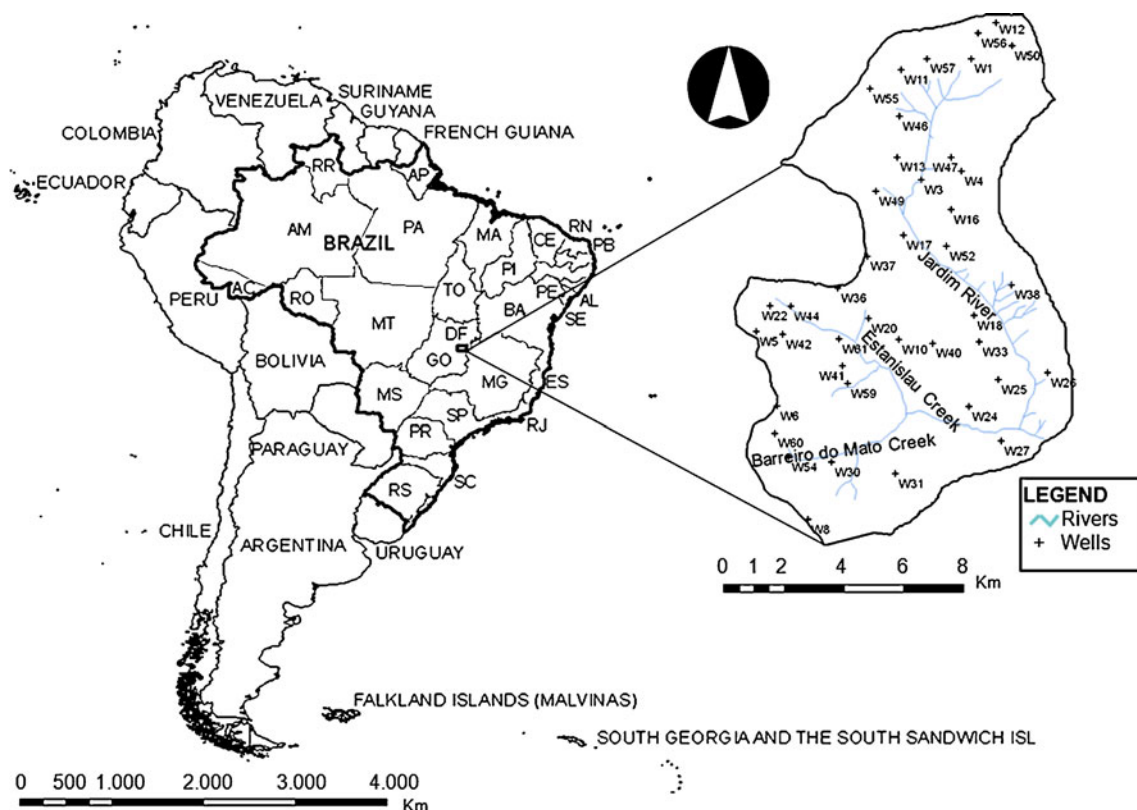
VENEZUELA
SURINAME
GUYANA
FRENCH GUIANA
COLOMBIA
ECUADOR
RR
AP
AM
BRAZIL
PA
MA
CE
RN
PB
PI
PE
AL
SE
AC
RO
TO
BA
PERU
MT
DF
GO
BOLIVIA
MG
ES
MS
SP
RJ
PR
PARAGUAY
SC
RS
CHILE
ARGENTINA
URUGUAY
FALKLAND ISLANDS (MALVINAS)
SOUTH GEORGIA AND THE SOUTH SANDWICH ISL
0 500 1.000 2.000 3.000 4.000
Km

W12
W56
W50
W57
W1
W11
W55
W46
W13
W47
W4
W3
W49
W16
W17
W52
W37
Jardim River
W38
W36
W22
W44
W20
W18
W5
W42
W81
W10
W40
W33
Estanislau Creek
W41
W59
W25
W26
W6
W24
W60
Barreiro do Mato Creek
W27
W54
W30
W31
W8
LEGEND
Rivers
Wells
0 1 2 4 6 8
Km